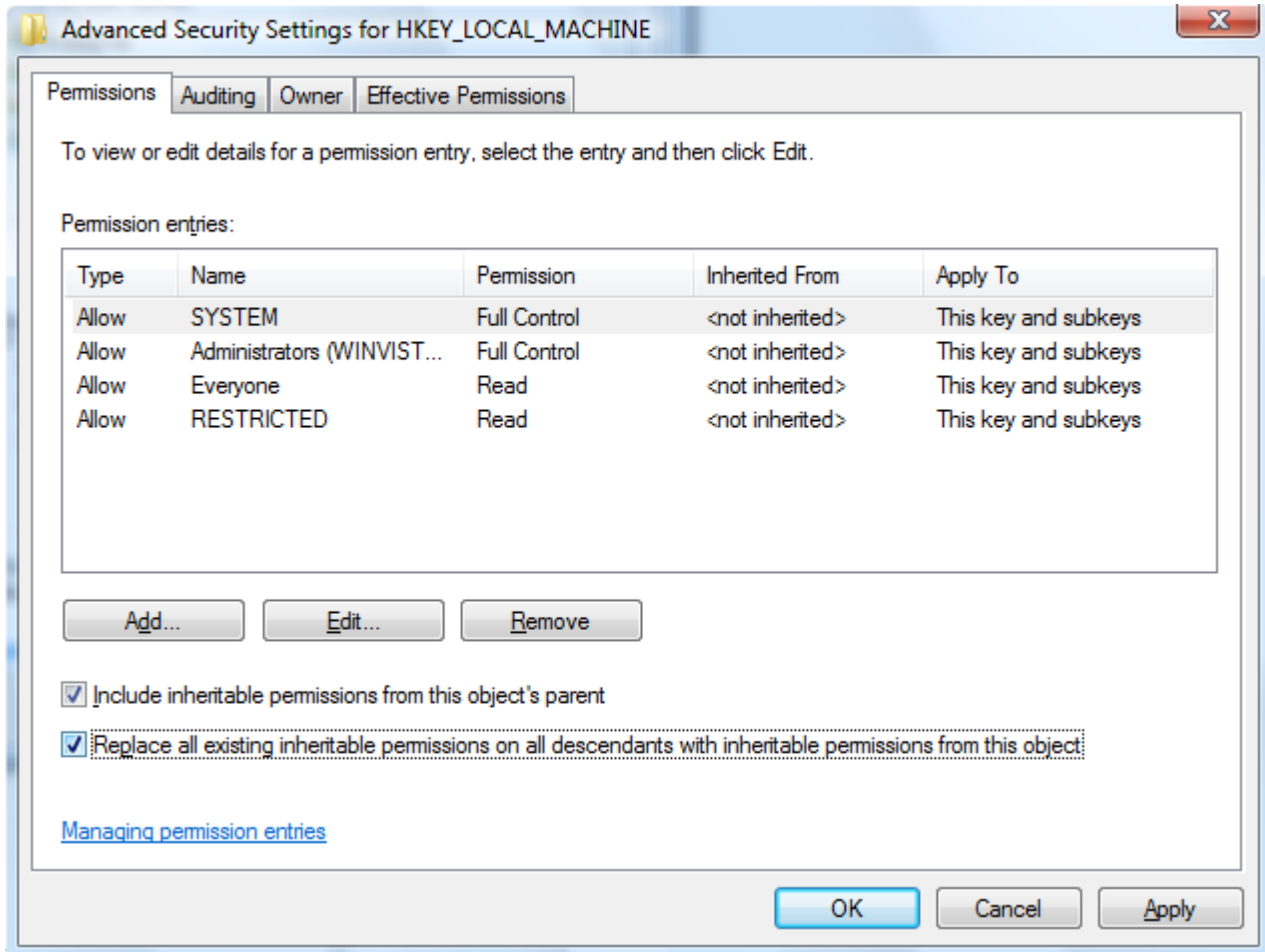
Advanced Security Settings for HKEY_LOCAL_MACHINE

Permissions | Auditing | Owner | Effective Permissions

To view or edit details for a permission entry, select the entry and then click Edit.

Permission entries:

| Type | Name | Permission | Inherited From | Apply To |
|---|---|---|---|---|
| Allow | SYSTEM | Full Control | <not inherited> | This key and subkeys |
| Allow | Administrators (WINVIST... | Full Control | <not inherited> | This key and subkeys |
| Allow | Everyone | Read | <not inherited> | This key and subkeys |
| Allow | RESTRICTED | Read | <not inherited> | This key and subkeys |

Add... | Edit... | Remove

Include inheritable permissions from this object's parent

Replace all existing inheritable permissions on all descendants with inheritable permissions from this object

Managing permission entries

OK | Cancel | Apply